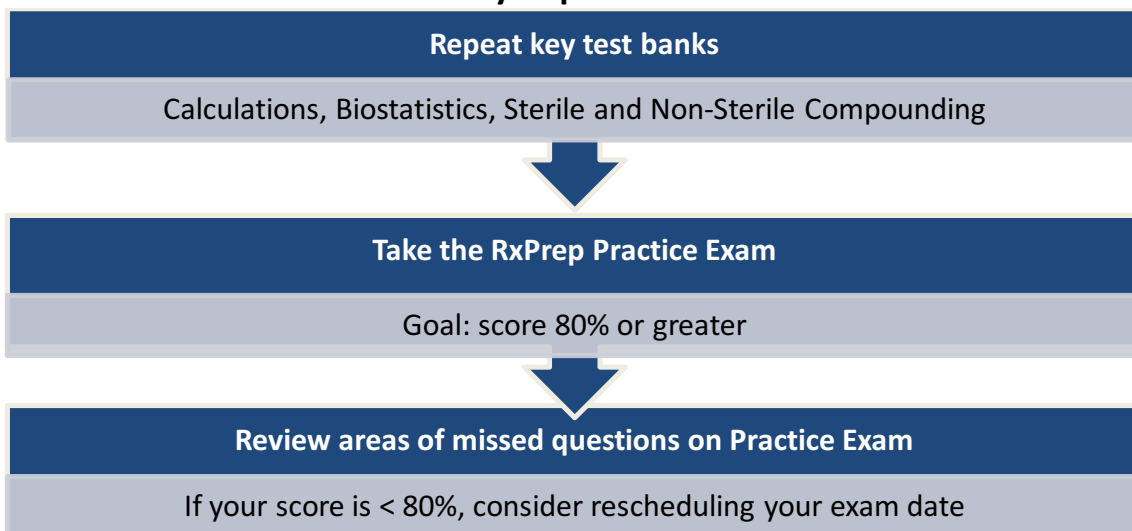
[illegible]

Repeat key test banks

Calculations, Biostatistics, Sterile and Non-Sterile Compounding

Take the RxPrep Practice Exam

Goal: score 80% or greater

Review areas of missed questions on Practice Exam

If your score is < 80%, consider rescheduling your exam date